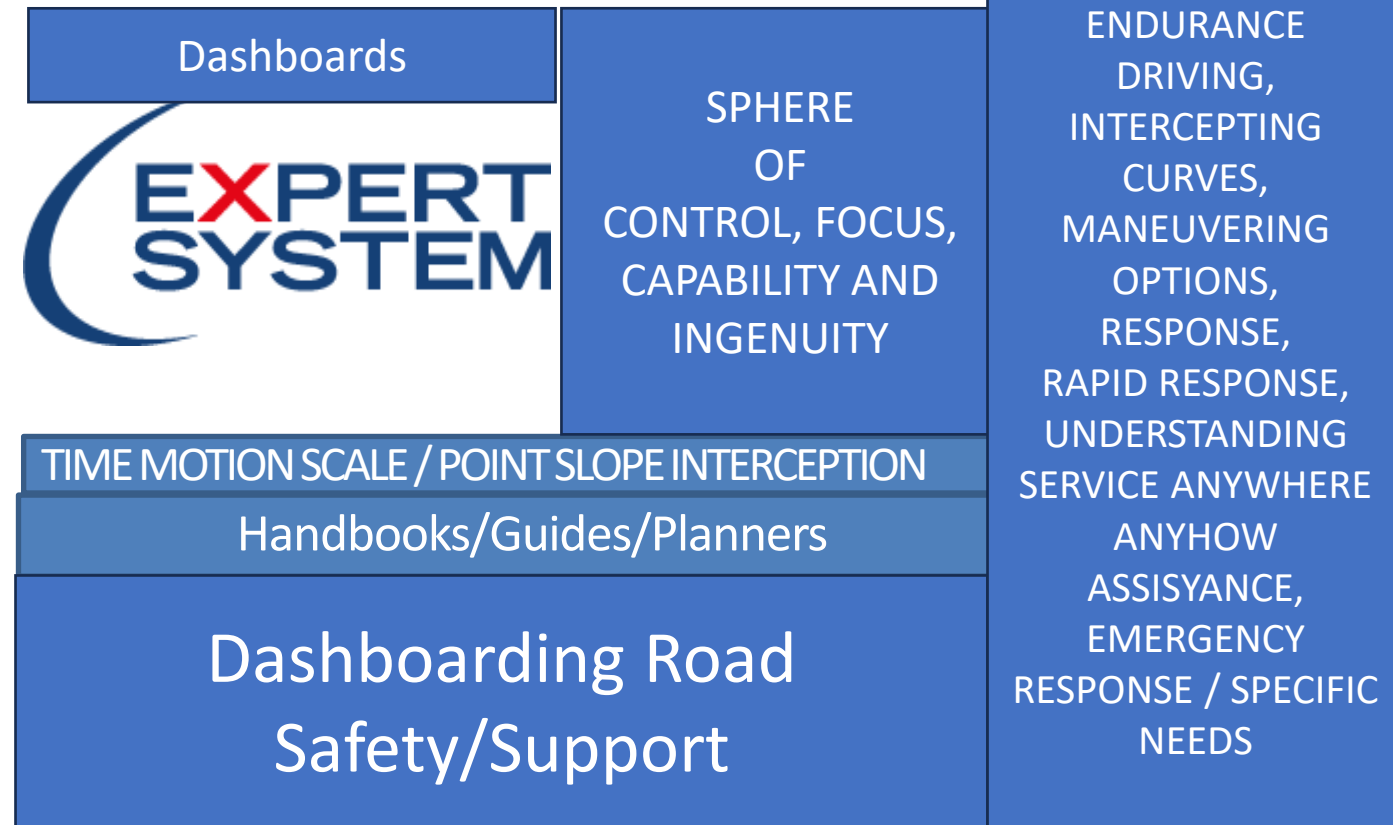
Dashboards

EXPERT SYSTEM

SPHERE OF CONTROL, FOCUS, CAPABILITY AND INGENUITY

ENDURANCE DRIVING, INTERCEPTING CURVES, MANEUVERING OPTIONS, RESPONSE, RAPID RESPONSE, UNDERSTANDING SERVICE ANYWHERE ANYHOW ASSISYANCE, EMERGENCY RESPONSE / SPECIFIC NEEDS

TIME MOTION SCALE / POINT SLOPE INTERCEPTION

Handbooks/Guides/Planners

Dashboarding Road Safety/Support